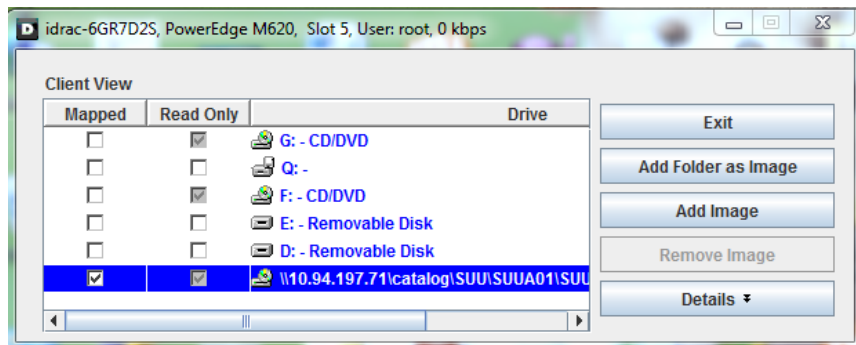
idrac-6GR7D2S, PowerEdge M620, Slot 5, User: root, 0 kbps

Client View

| Mapped | Read Only | Drive |
|---|---|---|
| ☐ | ☑ | G: - CD/DVD |
| ☐ | ☐ | Q: - |
| ☐ | ☑ | F: - CD/DVD |
| ☐ | ☐ | E: - Removable Disk |
| ☐ | ☐ | D: - Removable Disk |
| ☑ | ☑ | \\10.94.197.71\catalog\SUU\SUUA01\SUU |

Exit

Add Folder as Image

Add Image

Remove Image

Details ▾